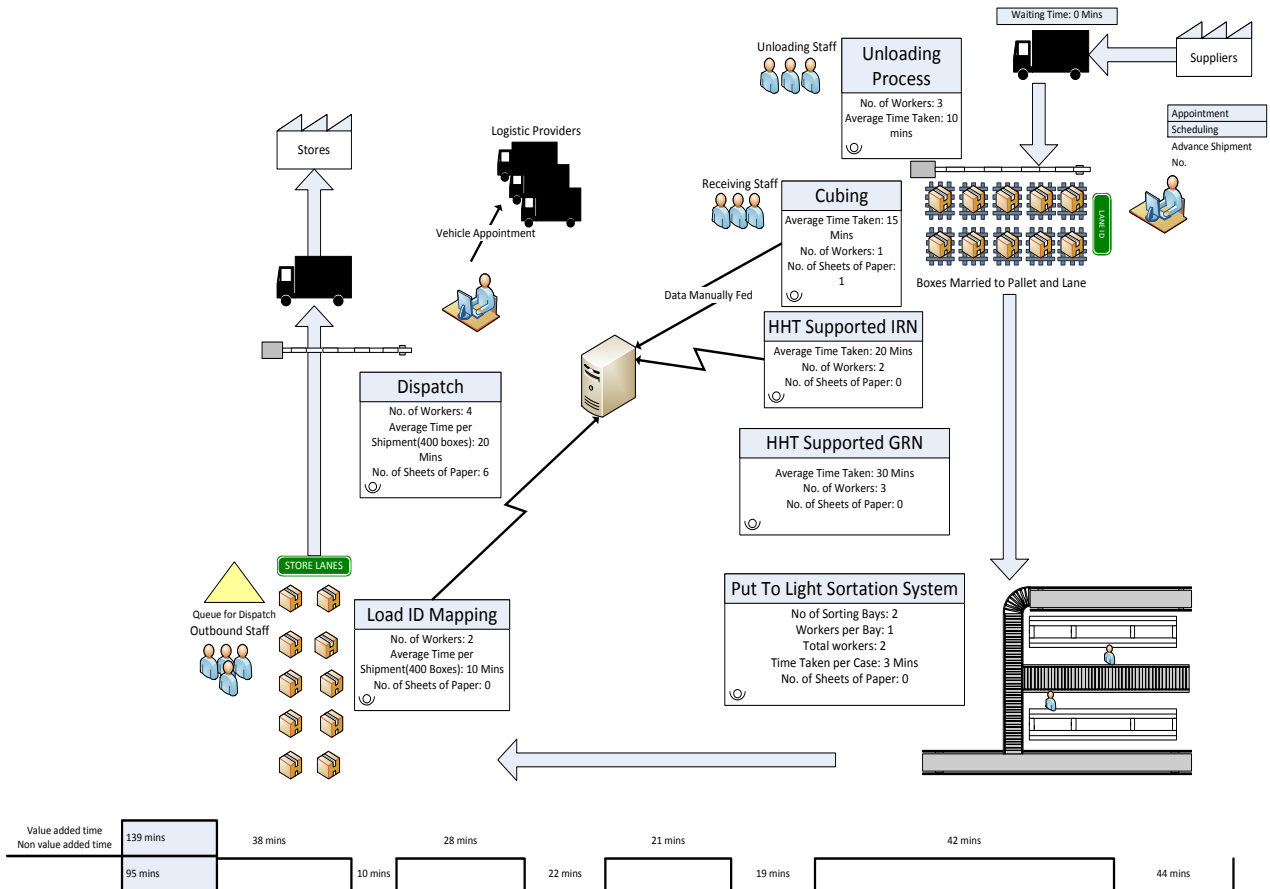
Waiting Time: 0 Mins

Suppliers

Unloading Staff

Unloading Process

No. of Workers: 3
Average Time Taken: 10 mins

Appointment
Scheduling
Advance Shipment No.

Stores

Logistic Providers

Vehicle Appointment

Receiving Staff

Cubing

Average Time Taken: 15 Mins
No. of Workers: 1
No. of Sheets of Paper: 1

LANE ID

Boxes Married to Pallet and Lane

Data Manually Fed

HHT Supported IRN

Average Time Taken: 20 Mins
No. of Workers: 2
No. of Sheets of Paper: 0

Dispatch

No. of Workers: 4
Average Time per Shipment(400 boxes): 20 Mins
No. of Sheets of Paper: 6

HHT Supported GRN

Average Time Taken: 30 Mins
No. of Workers: 3
No. of Sheets of Paper: 0

STORE LANES

Queue for Dispatch

Outbound Staff

Load ID Mapping

No. of Workers: 2
Average Time per Shipment(400 Boxes): 10 Mins
No. of Sheets of Paper: 0

Put To Light Sortation System

No of Sorting Bays: 2
Workers per Bay: 1
Total workers: 2
Time Taken per Case: 3 Mins
No. of Sheets of Paper: 0

Value added time
Non value added time

139 mins
95 mins
38 mins
10 mins
28 mins
22 mins
21 mins
19 mins
42 mins
44 mins